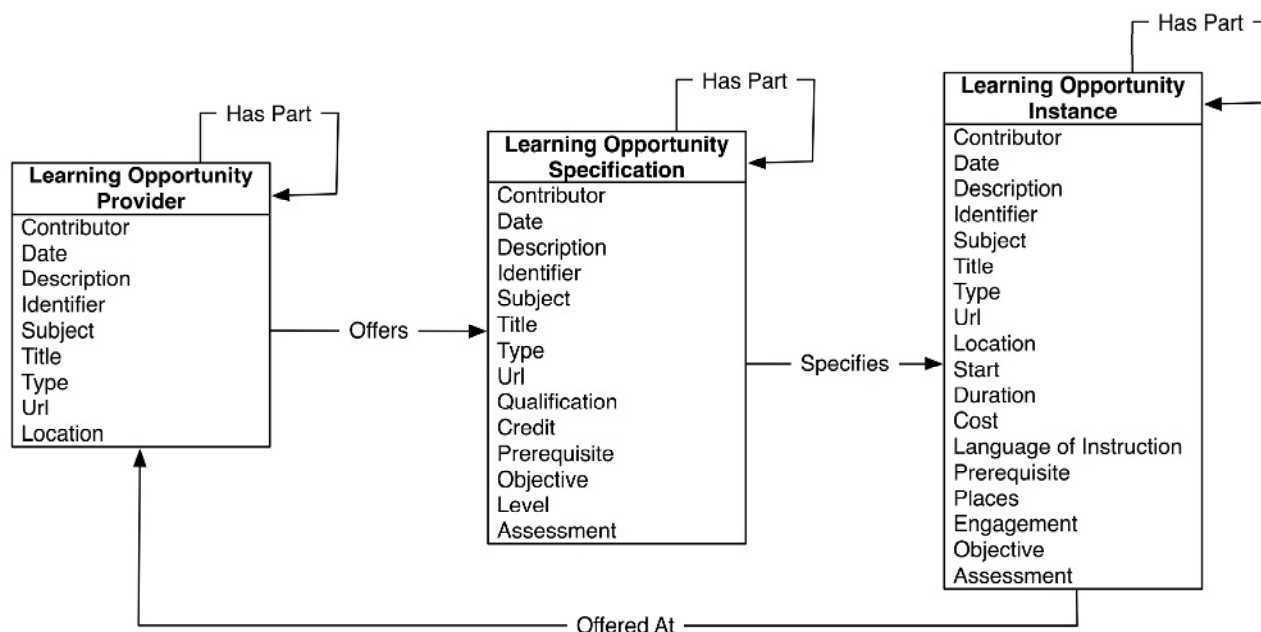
Has Part

Learning Opportunity Provider
Contributor
Date
Description
Identifier
Subject
Title
Type
Url
Location

Offers

Has Part

Learning Opportunity Specification
Contributor
Date
Description
Identifier
Subject
Title
Type
Url
Qualification
Credit
Prerequisite
Objective
Level
Assessment

Specifies

Has Part

Learning Opportunity Instance
Contributor
Date
Description
Identifier
Subject
Title
Type
Url
Location
Start
Duration
Cost
Language of Instruction
Prerequisite
Places
Engagement
Objective
Assessment

Offered At